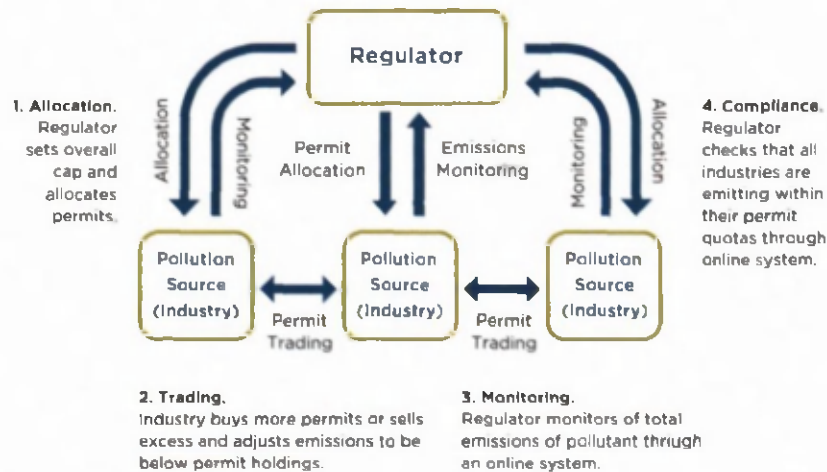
Regulator

1. Allocation. Regulator sets overall cap and allocates permits.

Allocation

Monitoring

Permit Allocation

Emissions Monitoring

Monitoring

Allocation

4. Compliance. Regulator checks that all industries are emitting within their permit quotas through online system.

Pollution Source (Industry)

Permit Trading

Pollution Source (Industry)

Permit Trading

Pollution Source (Industry)

2. Trading. Industry buys more permits or sells excess and adjusts emissions to be below permit holdings.

3. Monitoring. Regulator monitors of total emissions of pollutant thrugh an online system.